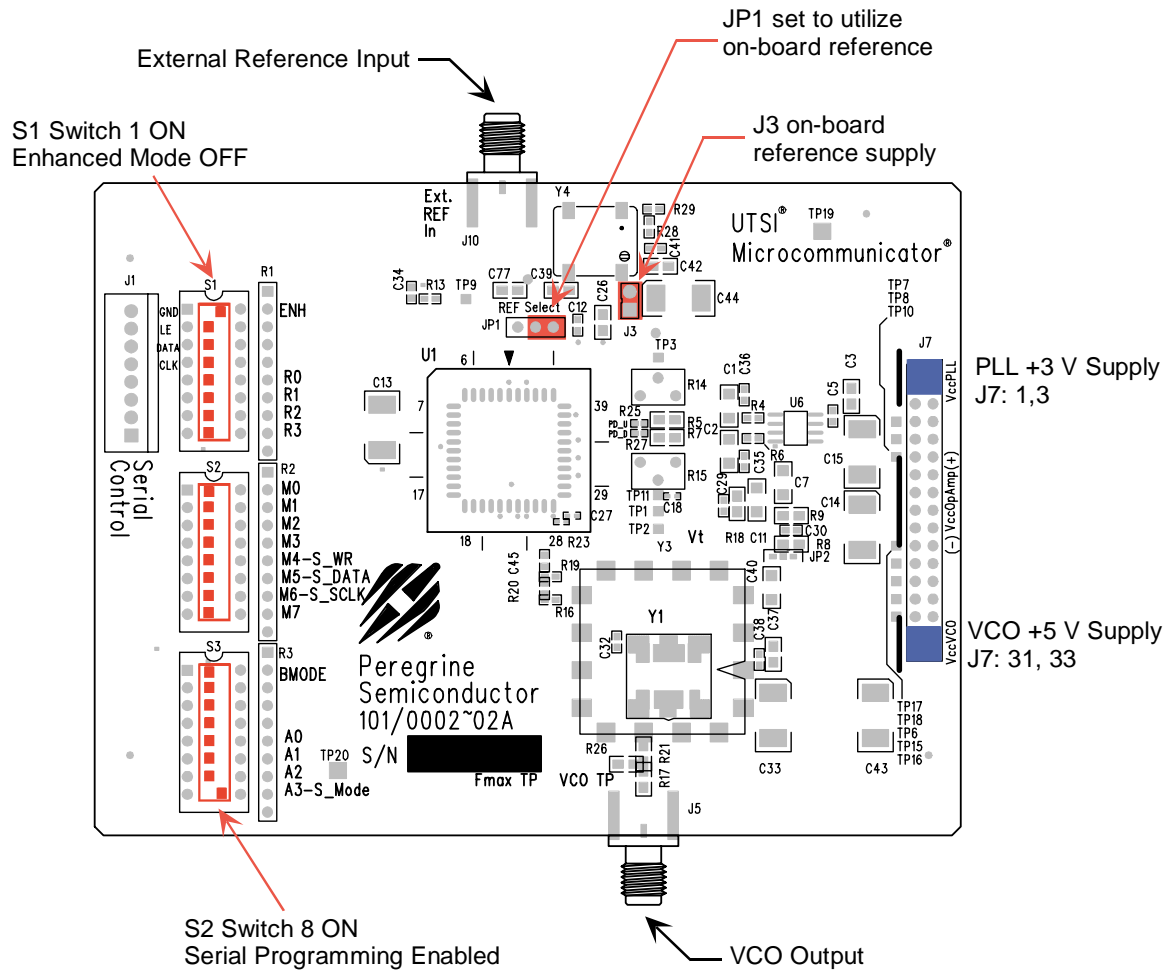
External Reference Input

JP1 set to utilize on-board reference

J3 on-board reference supply

S1 Switch 1 ON
Enhanced Mode OFF

Ext. REF In
J10
Y4
R29
R28
C41
C42
C44
UTSI®
TP19
Microcommunicator®

J1
GND
LE
DATA
CLK
Serial Control

S1
R1
ENH
R0
R1
R2
R3

C34
R13
TP9
C77
C39
REF Select
C12
C26
JP1
J3
TP3

U1
6
7
39
17
29
18
28
C13
R23
C27

R14
R25
R5
R7
R27
C2
C1
C36
R4
U6
C5
C3
R6
C35
C7
R15
TP11
C18
TP1
TP2
C29
R9
C30
R8
JP2
R18
C11
Y3
Vt
C15
C14

TP7
TP8
TP10
J7
VccPLL
(-) VccOpAmp (+)
VccVCO

PLL +3 V Supply
J7: 1,3

S2
R2
M0
M1
M2
M3
M4-S_WR
M5-S_DATA
M6-S_SCLK
M7

R20
C45
R19
R16
C40
Y1
C32
C38
C37

S3
R3
BMODE
A0
A1
A2
A3-S_Mode
TP20

Peregrine
Semiconductor
101/0002~02A
S/N
Fmax TP
R26
R21
R17
VCO TP
J5
C33
C43
TP17
TP18
TP6
TP15
TP16

VCO +5 V Supply
J7: 31, 33

S2 Switch 8 ON
Serial Programming Enabled

VCO Output